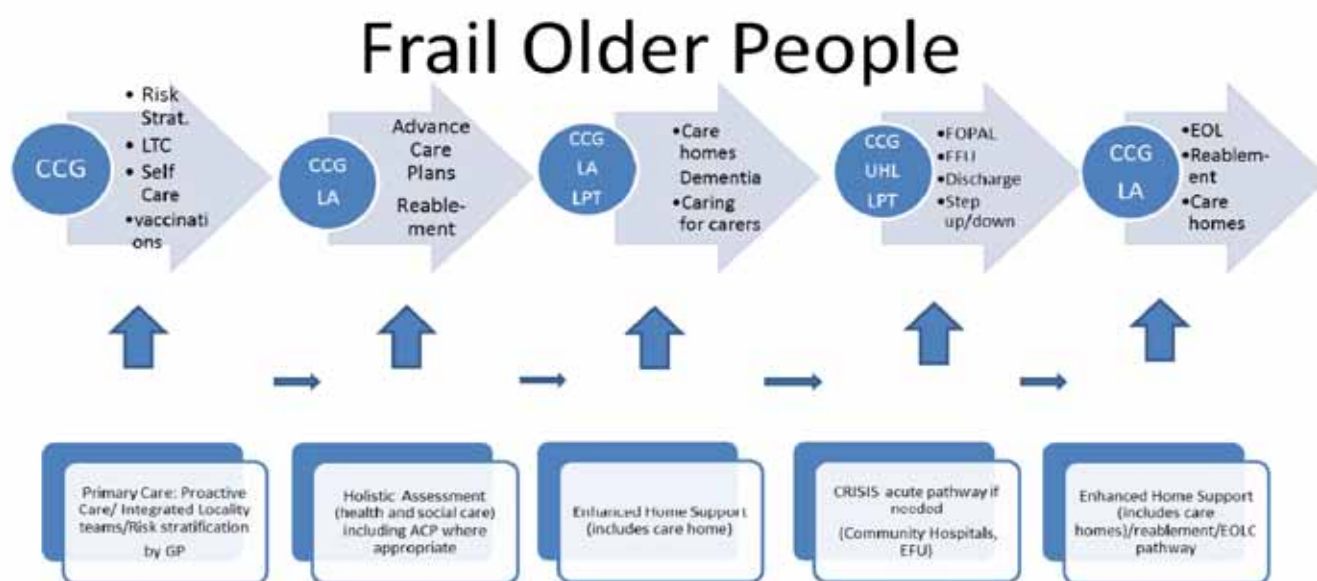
Frail Older People

CCG

• Risk Strat.
• LTC
• Self Care
•vaccinations

CCG
LA

Advance Care Plans
Reablement

CCG
LA
LPT

•Care homes Dementia
•Caring for carers

CCG
UHL
LPT

•FOPAL
•EFU
•Discharge
•Step up/down

CCG
LA

•EOL
•Reablement
•Care homes

Primary Care: Proactive Care/ Integrated Locality teams/Risk stratification by GP

Holistic Assessment (health and social care) including ACP where appropriate

Enhanced Home Support (includes care home)

CRISIS acute pathway if needed (Community Hospitals, EFU)

Enhanced Home Support (includes care homes)/reablement/EOLC pathway